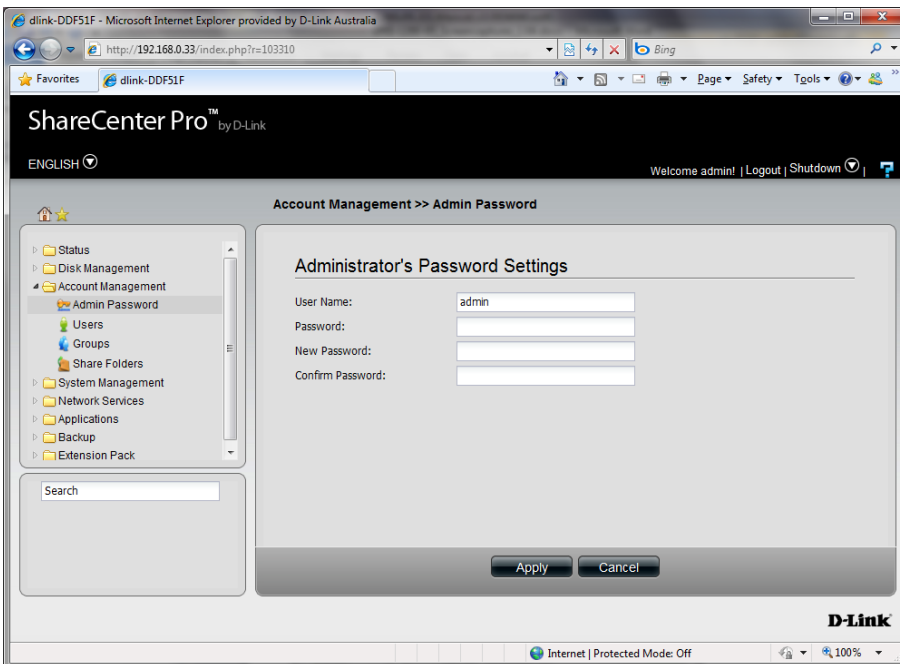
dlink-DDF51F - Microsoft Internet Explorer provided by D-Link Australia

http://192.168.0.33/index.php?r=103310

Bing

Favorites

dlink-DDF51F

Page ▾ Safety ▾ Tools ▾

ShareCenter Pro™ by D-Link

ENGLISH

Welcome admin! | Logout | Shutdown

Account Management >> Admin Password

Status
Disk Management
Account Management
Admin Password
Users
Groups
Share Folders
System Management
Network Services
Applications
Backup
Extension Pack

Search

Administrator's Password Settings

User Name: admin
Password:
New Password:
Confirm Password:

Apply Cancel

D-Link

Internet | Protected Mode: Off

100%